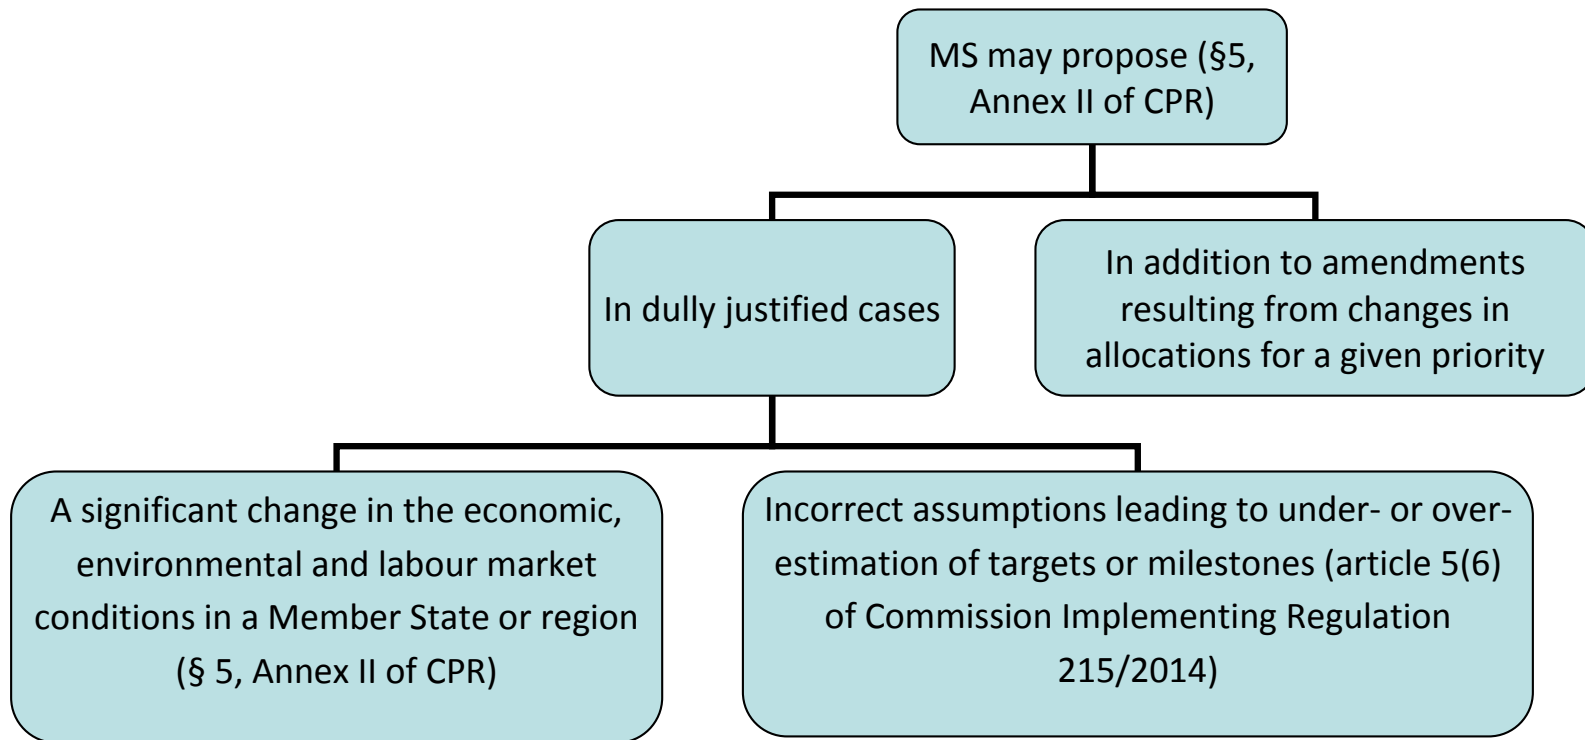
MS may propose (§5, Annex II of CPR)

In dully justified cases

In addition to amendments resulting from changes in allocations for a given priority

A significant change in the economic, environmental and labour market conditions in a Member State or region (§ 5, Annex II of CPR)

Incorrect assumptions leading to under- or overestimation of targets or milestones (article 5(6) of Commission Implementing Regulation 215/2014)